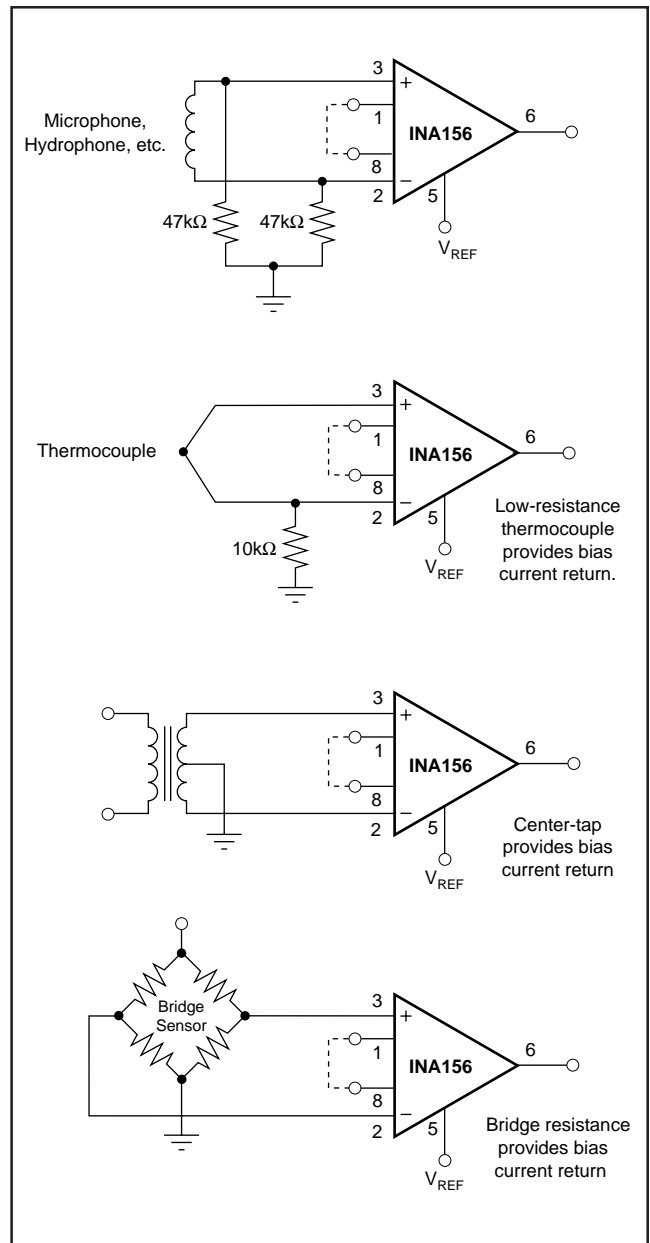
3
+
1
INA156
6
Microphone, Hydrophone, etc.
8
−
2
5
47kΩ
47kΩ
$V_{REF}$

3
+
1
INA156
6
Thermocouple
8
−
2
5
10kΩ
$V_{REF}$
Low-resistance thermocouple provides bias current return.

3
+
1
INA156
6
8
−
2
5
$V_{REF}$
Center-tap provides bias current return

Bridge Sensor
3
+
1
INA156
6
8
−
2
5
$V_{REF}$
Bridge resistance provides bias current return